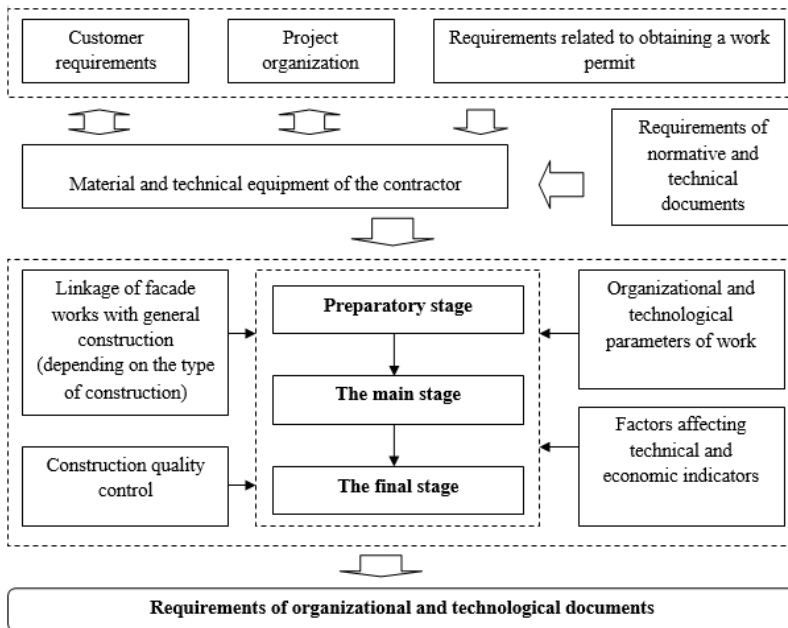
Customer requirements

Project organization

Requirements related to obtaining a work permit

Requirements of normative and technical documents

Material and technical equipment of the contractor

Linkage of facade works with general construction (depending on the type of construction)

Preparatory stage

Organizational and technological parameters of work

The main stage

Factors affecting technical and economic indicators

Construction quality control

The final stage

Requirements of organizational and technological documents